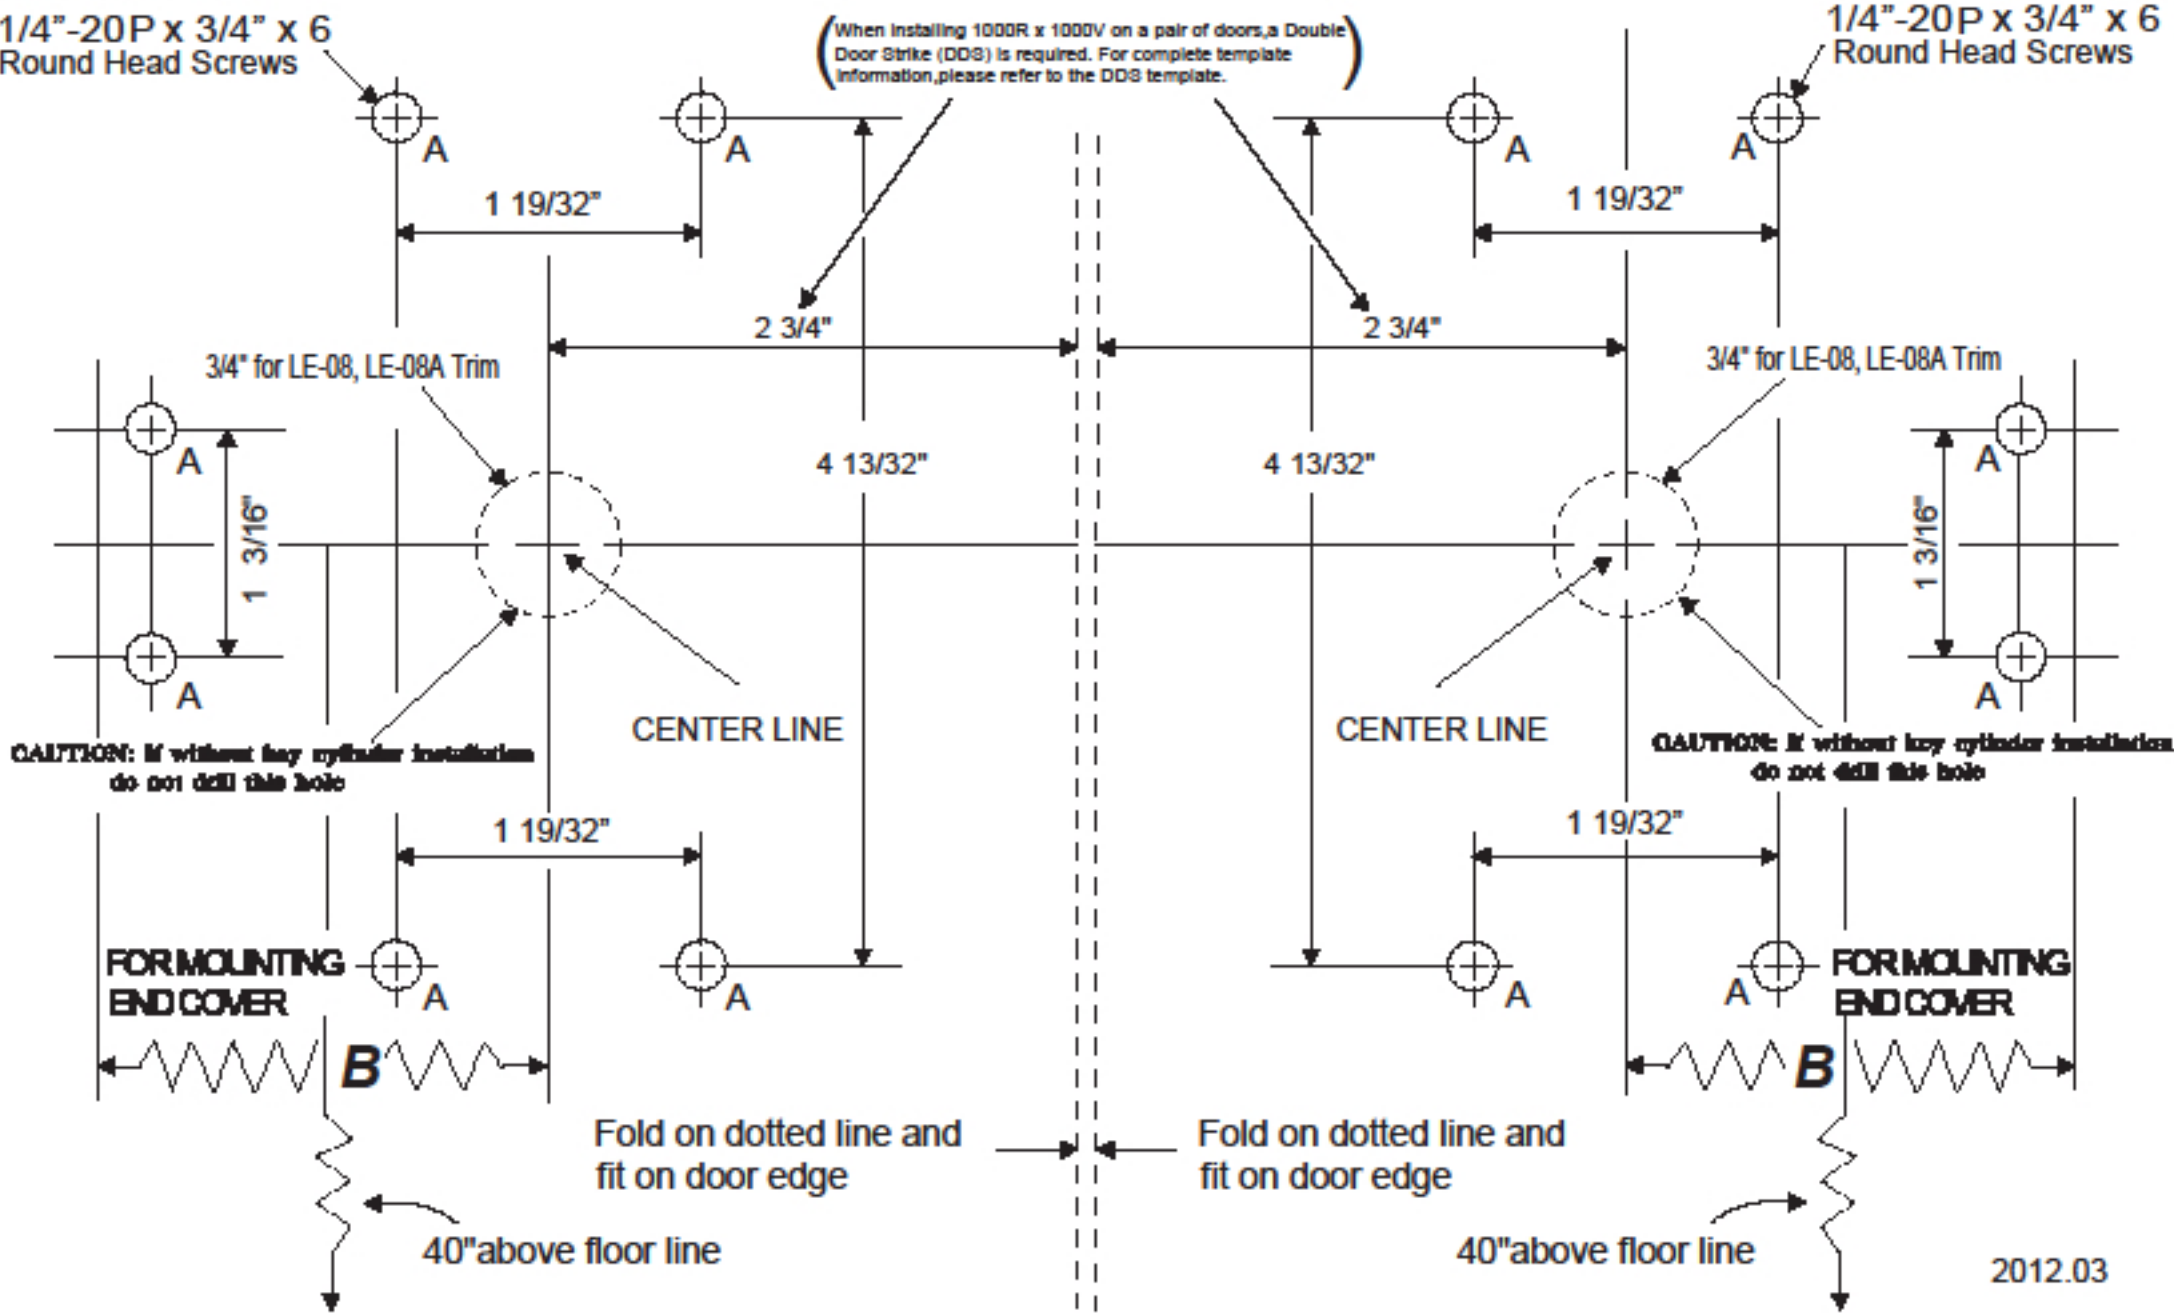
1/4"-20P x 3/4" x 6
Round Head Screws

(When installing 1000R x 1000V on a pair of doors,a Double Door Strike (DDS) is required. For complete template information,please refer to the DDS template.)

1/4"-20P x 3/4" x 6
Round Head Screws

A
A
A
A

1 19/32"
1 19/32"

2 3/4"
2 3/4"

3/4" for LE-08, LE-08A Trim
3/4" for LE-08, LE-08A Trim

A
A
4 13/32"
4 13/32"
1 3/16"
1 3/16"
A
A

CENTER LINE
CENTER LINE

CAUTION: If without key cylinder installation do not drill this hole

CAUTION: If without key cylinder installation do not drill this hole

1 19/32"
1 19/32"

FOR MOUNTING END COVER
A
A
A
A
FOR MOUNTING END COVER

B
B

Fold on dotted line and fit on door edge
Fold on dotted line and fit on door edge

40"above floor line
40"above floor line

2012.03